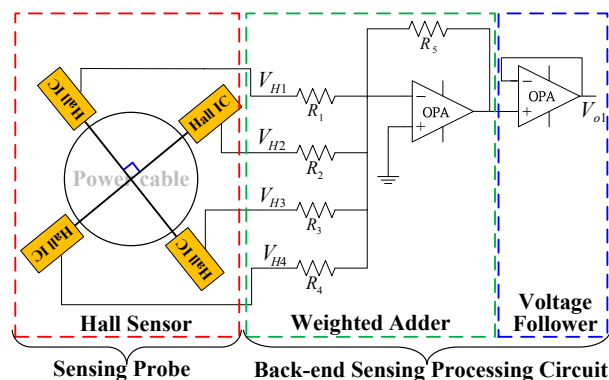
Hall IC

Hall IC

Power cable

Hall IC

Hall IC

$V_{H1}$

$R_1$

$V_{H2}$

$R_2$

$V_{H3}$

$R_3$

$V_{H4}$

$R_4$

$R_5$

$-$

OPA

$+$

$-$

OPA

$+$

$V_{o1}$

Hall Sensor

Weighted Adder

Voltage Follower

Sensing Probe

Back-end Sensing Processing Circuit